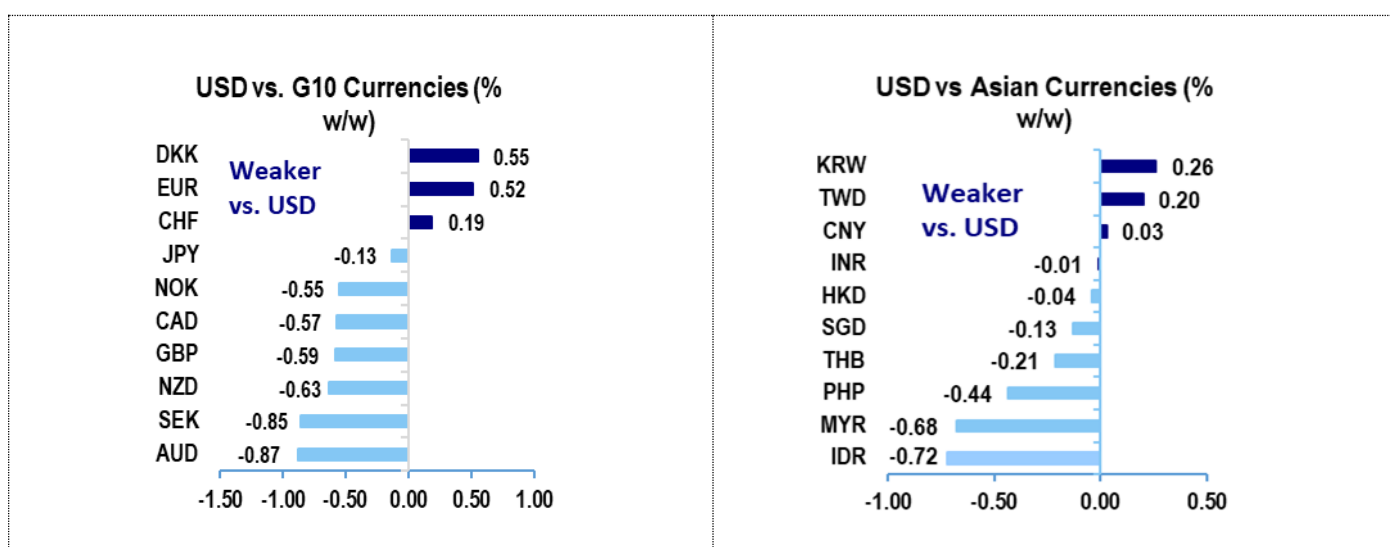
USD vs. G10 Currencies (% w/w)

Weaker vs. USD

| Currency | Value |
|---|---|
| DKK | 0.55 |
| EUR | 0.52 |
| CHF | 0.19 |
| JPY | -0.13 |
| NOK | -0.55 |
| CAD | -0.57 |
| GBP | -0.59 |
| NZD | -0.63 |
| SEK | -0.85 |
| AUD | -0.87 |

-1.50 -1.00 -0.50 0.00 0.50 1.00

USD vs Asian Currencies (% w/w)

Weaker vs. USD

| Currency | Value |
|---|---|
| KRW | 0.26 |
| TWD | 0.20 |
| CNY | 0.03 |
| INR | -0.01 |
| HKD | -0.04 |
| SGD | -0.13 |
| THB | -0.21 |
| PHP | -0.44 |
| MYR | -0.68 |
| IDR | -0.72 |

-1.00 -0.50 0.00 0.50